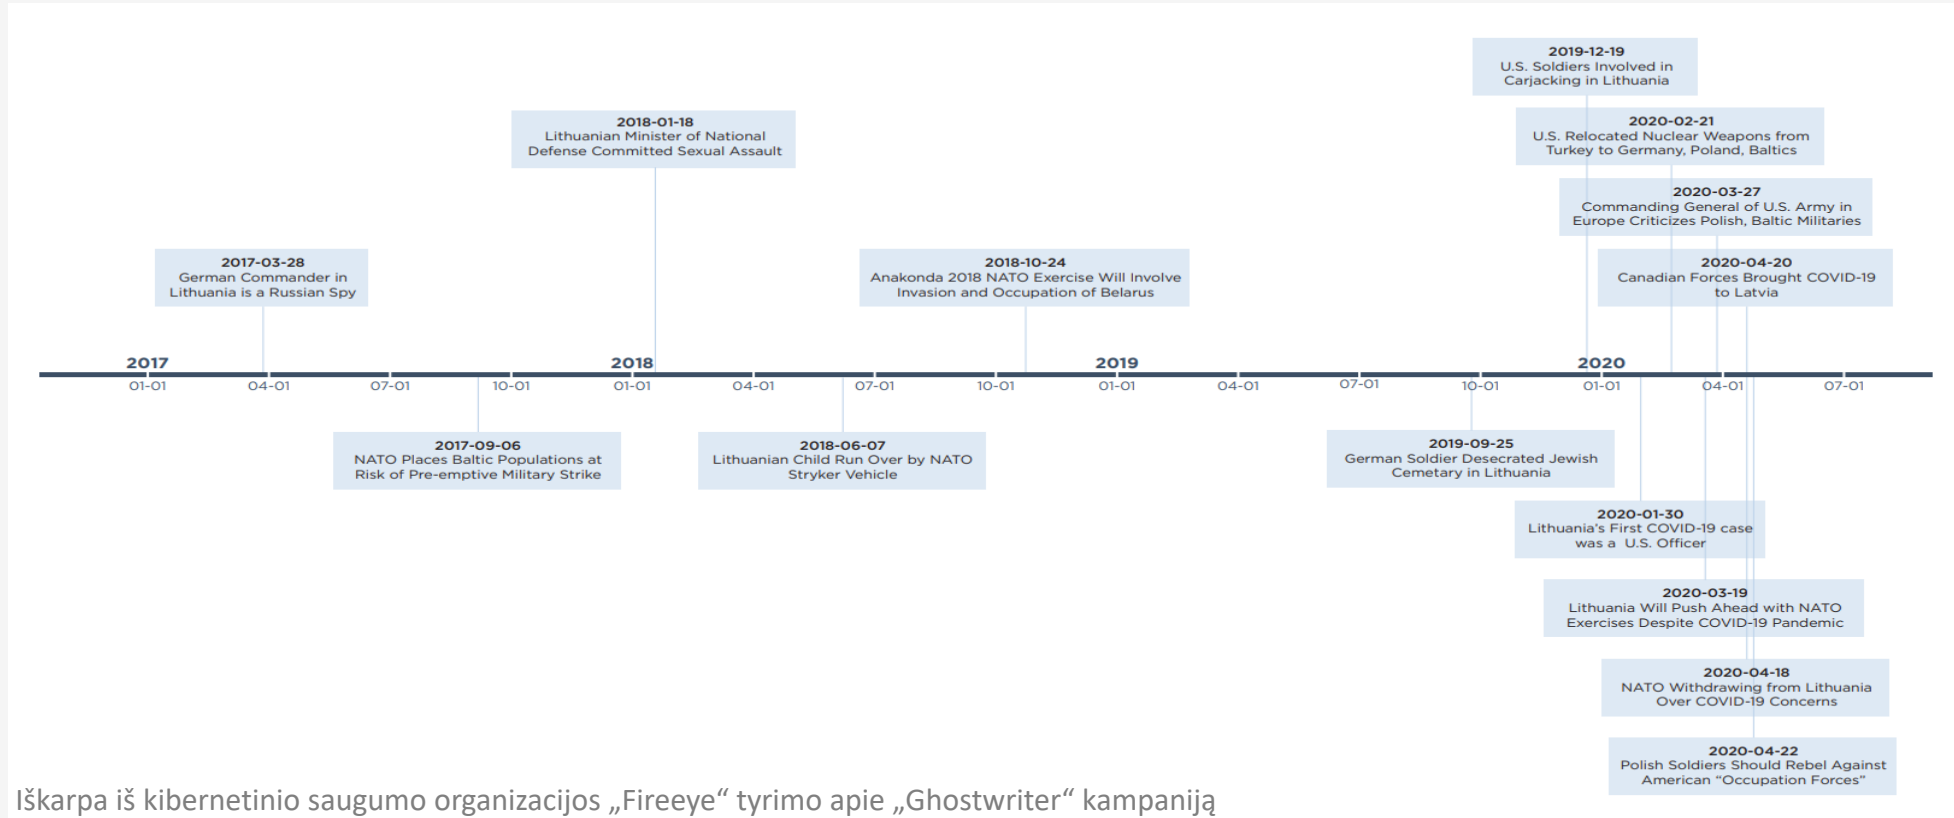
2019-12-19
U.S. Soldiers Involved in Carjacking in Lithuania

2020-02-21
U.S. Relocated Nuclear Weapons from Turkey to Germany, Poland, Baltics

2018-01-18
Lithuanian Minister of National Defense Committed Sexual Assault

2020-03-27
Commanding General of U.S. Army in Europe Criticizes Polish, Baltic Militaries

2017-03-28
German Commander in Lithuania is a Russian Spy

2018-10-24
Anakonda 2018 NATO Exercise Will Involve Invasion and Occupation of Belarus

2020-04-20
Canadian Forces Brought COVID-19 to Latvia

2017
01-01
04-01
07-01
10-01
2018
01-01
04-01
07-01
10-01
2019
01-01
04-01
07-01
10-01
2020
01-01
04-01
07-01

2017-09-06
NATO Places Baltic Populations at Risk of Pre-emptive Military Strike

2018-06-07
Lithuanian Child Run Over by NATO Stryker Vehicle

2019-09-25
German Soldier Desecrated Jewish Cemetary in Lithuania

2020-01-30
Lithuania's First COVID-19 case was a U.S. Officer

2020-03-19
Lithuania Will Push Ahead with NATO Exercises Despite COVID-19 Pandemic

2020-04-18
NATO Withdrawing from Lithuania Over COVID-19 Concerns

2020-04-22
Polish Soldiers Should Rebel Against American "Occupation Forces"

Iškarpa iš kibernetinio saugumo organizacijos „Fireeye“ tyrimo apie „Ghostwriter“ kampaniją